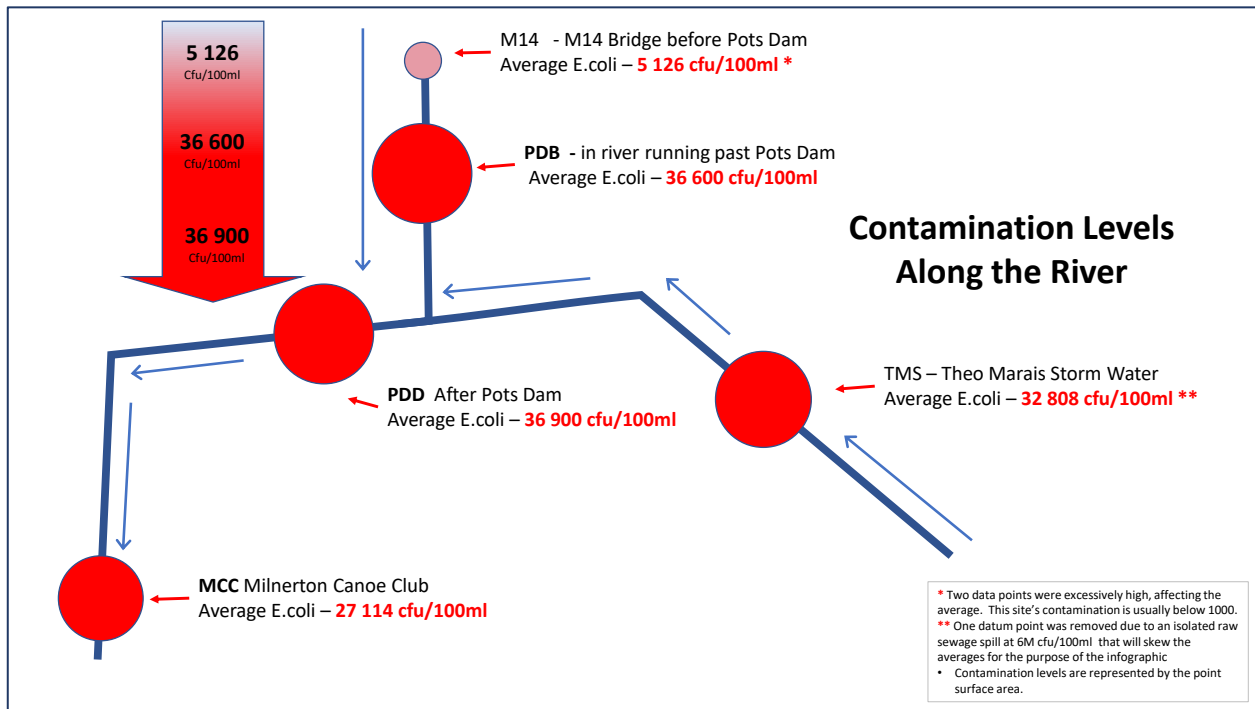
5 126
Cfu/100ml

36 600
Cfu/100ml

36 900
Cfu/100ml

M14 - M14 Bridge before Pots Dam
Average E.coli – 5 126 cfu/100ml *

PDB - in river running past Pots Dam
Average E.coli – 36 600 cfu/100ml

Contamination Levels Along the River

TMS – Theo Marais Storm Water
Average E.coli – 32 808 cfu/100ml **

PDD After Pots Dam
Average E.coli – 36 900 cfu/100ml

MCC Milnerton Canoe Club
Average E.coli – 27 114 cfu/100ml

* Two data points were excessively high, affecting the average. This site's contamination is usually below 1000.
** One datum point was removed due to an isolated raw sewage spill at 6M cfu/100ml that will skew the averages for the purpose of the infographic
• Contamination levels are represented by the point surface area.